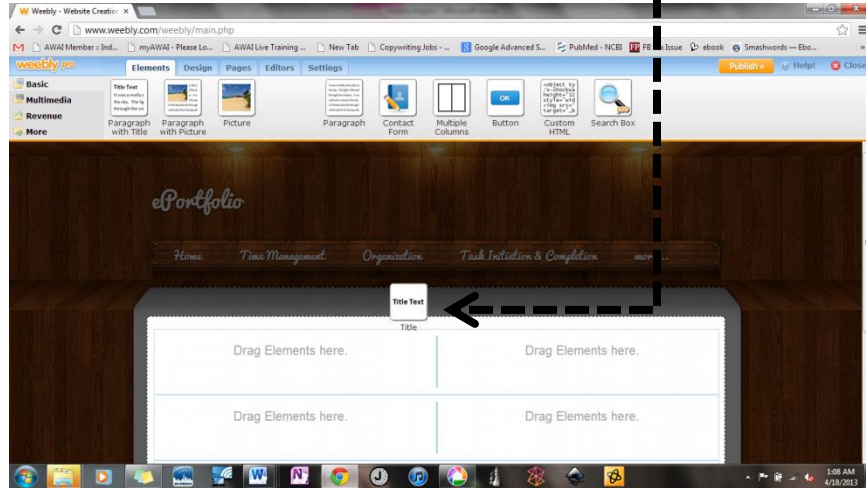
Weebly - Website Creatio ×

www.weebly.com/weebly/main.php

AWAI Member : Ind... myAWAI - Please Lo... AWAI Live Training ... New Tab Copywriting Jobs - ... Google Advanced S... PubMed - NCBI FB Issue ebook Smashwords — Ebo...

weebly pro

Elements Design Pages Editors Settings

Publish » Help! Close

Basic
Multimedia
Revenue
More

Title Text

Paragraph with Title

Paragraph with Picture

Picture

Paragraph

Contact Form

Multiple Columns

OK

Button

Custom HTML

Search Box

ePortfolio

Home Time Management Organization Task Initiation & Completion more...

Title Text
Title

Drag Elements here.

Drag Elements here.

Drag Elements here.

Drag Elements here.

1:08 AM
4/18/2013